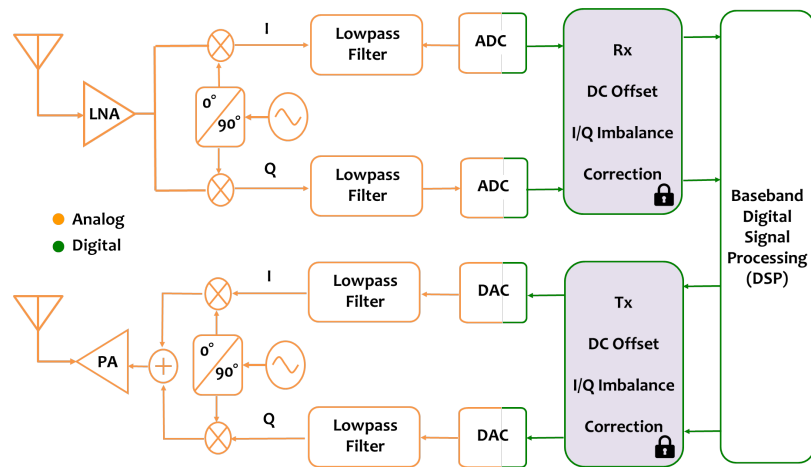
I
Lowpass Filter
ADC
Rx
DC Offset
I/Q Imbalance
Correction
LNA
0°
90°
Q
Lowpass Filter
ADC
Baseband Digital Signal Processing (DSP)
Analog
Digital
I
Lowpass Filter
DAC
Tx
DC Offset
I/Q Imbalance
Correction
PA
+
0°
90°
Q
Lowpass Filter
DAC